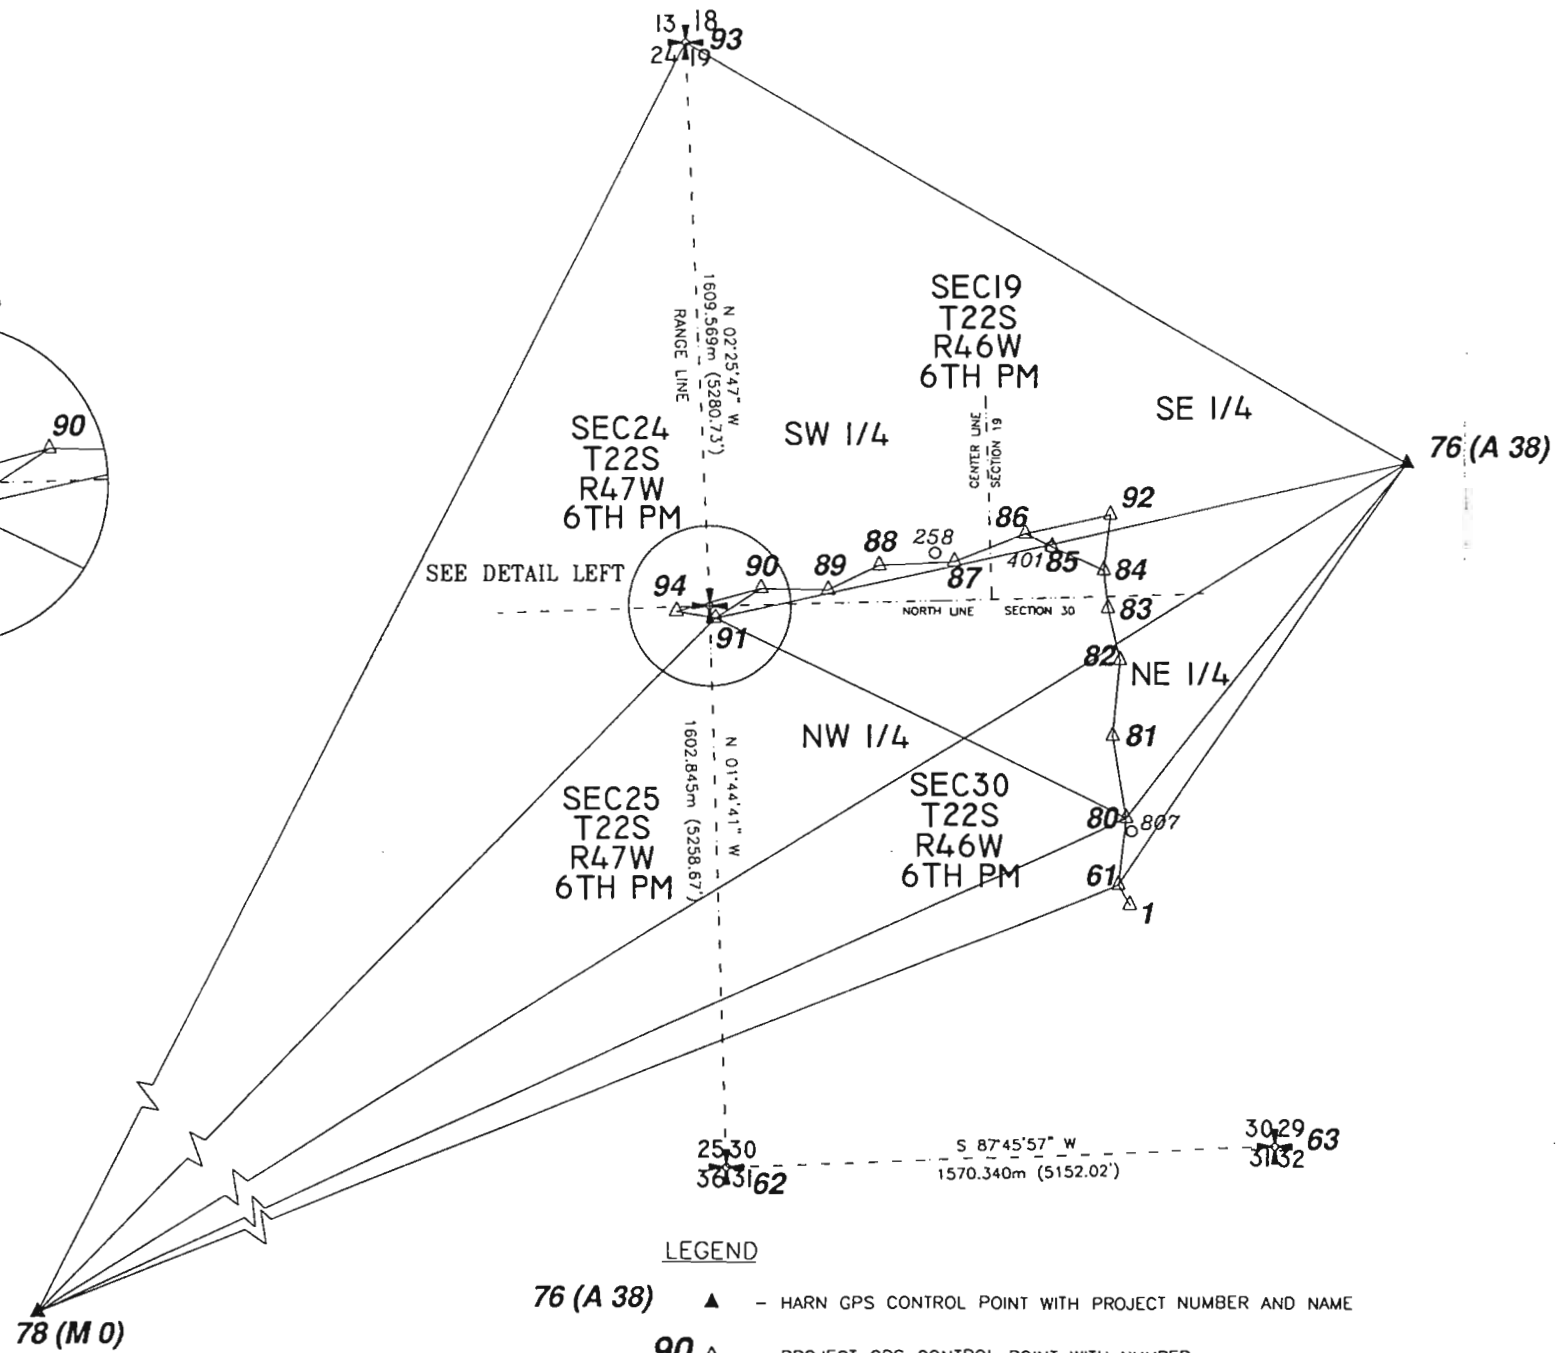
13 18
24 19 93

N 02°25'47" W
1609.569m (5280.73')
RANGE LINE

SEC19
T22S
R46W
6TH PM

SE 1/4

SW 1/4

SEC24
T22S
R47W
6TH PM

90

76 (A 38)

CENTER LINE SECTION 19

92

86

88 258

89

90

401 85

84

SEE DETAIL LEFT

94

87

83

NORTH LINE SECTION 30

91

82

NE 1/4

NW 1/4

81

N 01°44'41" W
1602.845m (5258.67')

SEC25
T22S
R47W
6TH PM

SEC30
T22S
R46W
6TH PM

80

807

61

1

25 30
36 31 62

S 87°45'57" W
1570.340m (5152.02')

30 29
31 32 63

LEGEND

76 (A 38) – HARN GPS CONTROL POINT WITH PROJECT NUMBER AND NAME

78 (M 0)

90 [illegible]